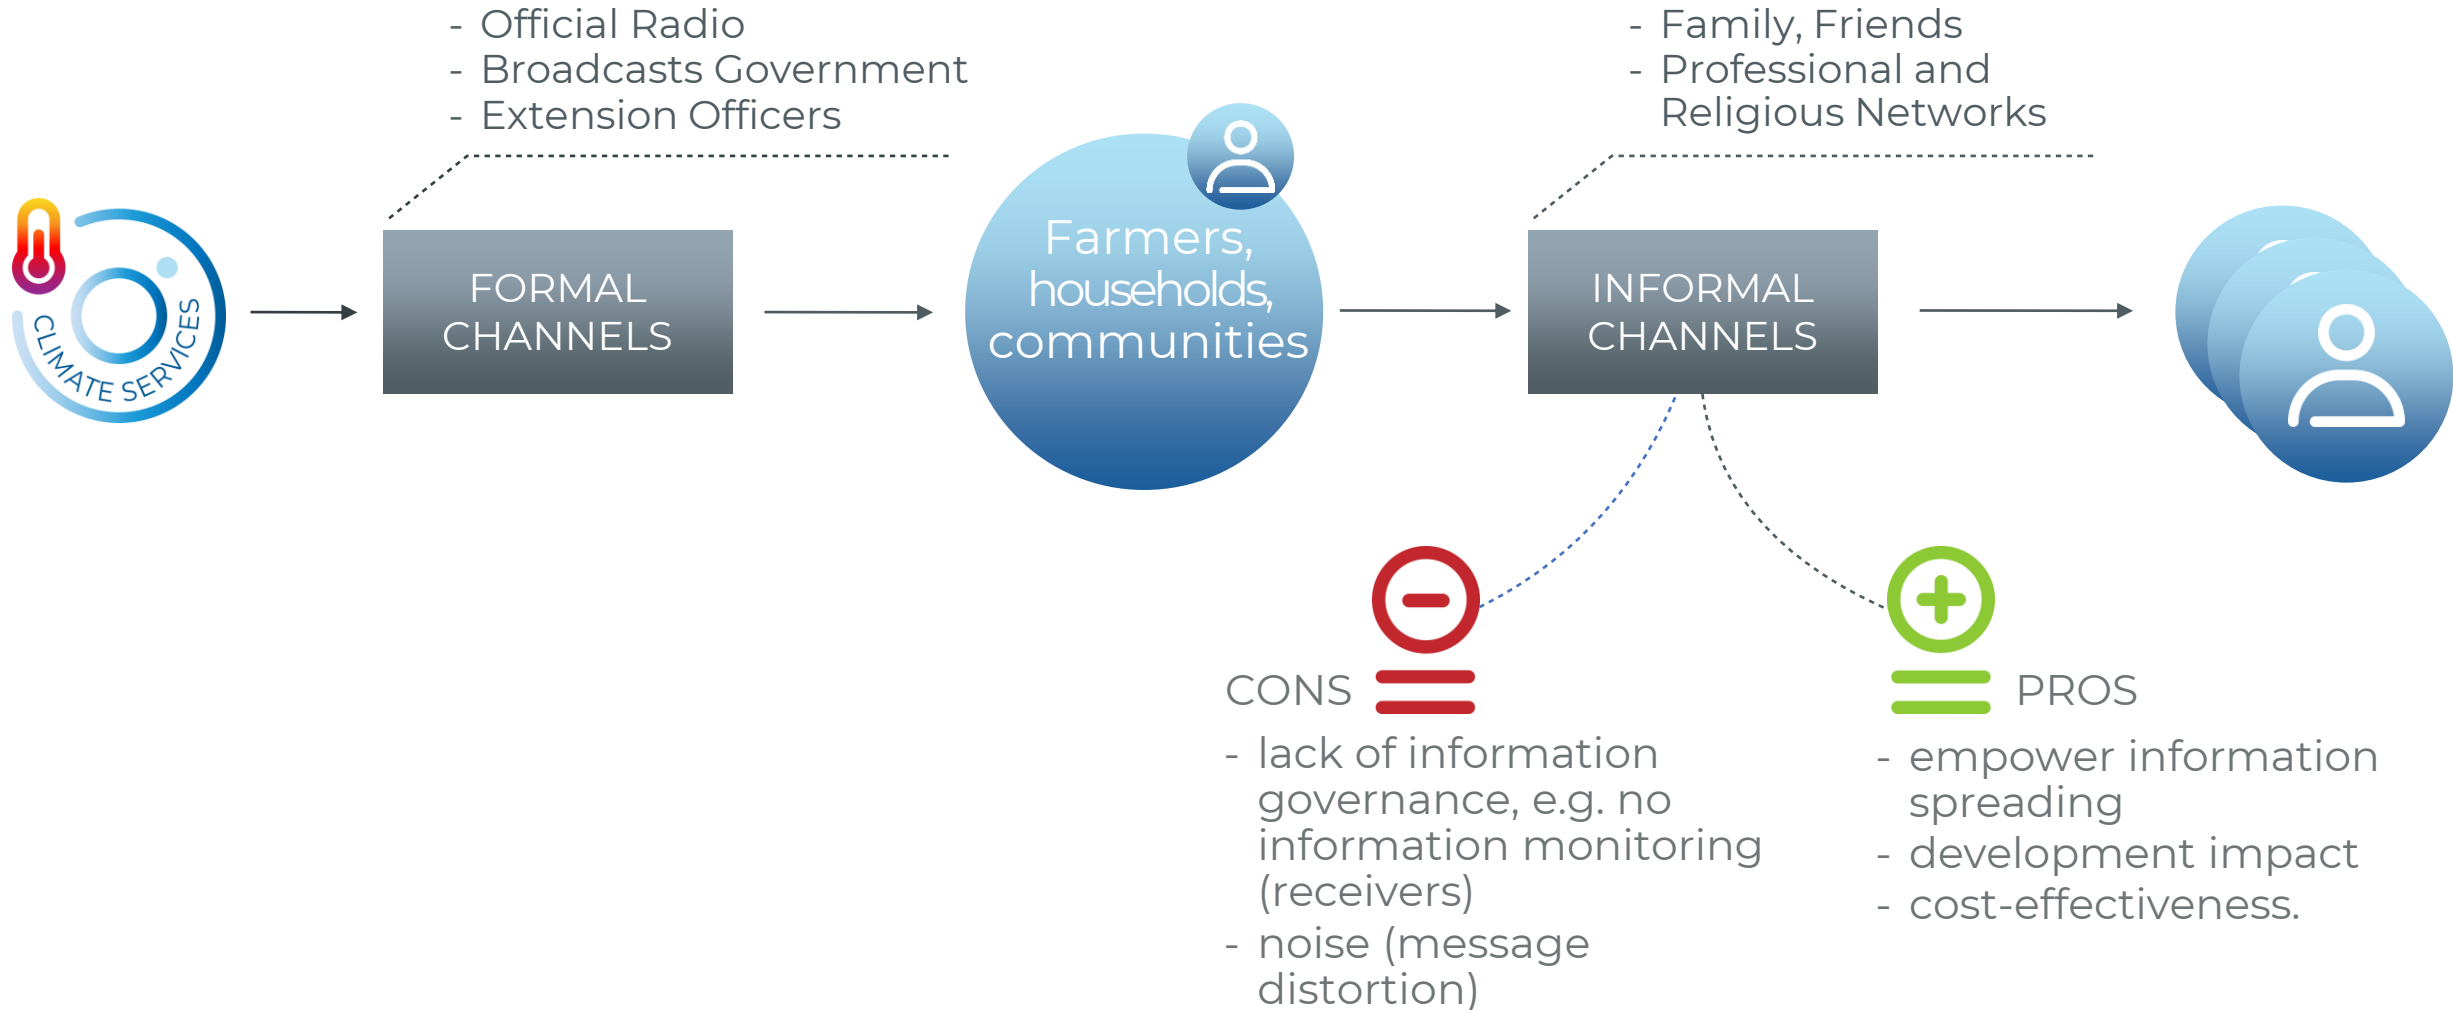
- Official Radio
- Broadcasts Government
- Extension Officers

- Family, Friends
- Professional and Religious Networks

CLIMATE SERVICES

FORMAL CHANNELS

Farmers, households, communities

INFORMAL CHANNELS

CONS

- lack of information governance, e.g. no information monitoring (receivers)
- noise (message distortion)

PROS

- empower information spreading
- development impact
- cost-effectiveness.